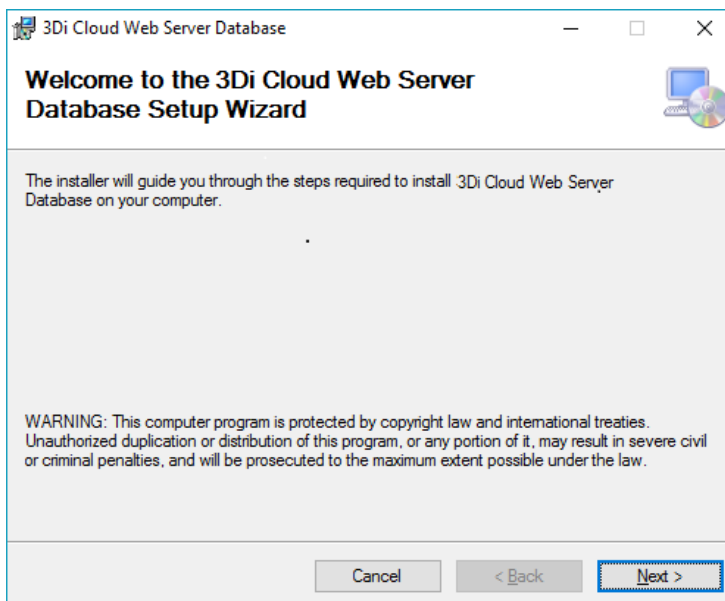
3Di Cloud Web Server Database

Welcome to the 3Di Cloud Web Server Database Setup Wizard

The installer will guide you through the steps required to install 3Di Cloud Web Server Database on your computer.

WARNING: This computer program is protected by copyright law and international treaties. Unauthorized duplication or distribution of this program, or any portion of it, may result in severe civil or criminal penalties, and will be prosecuted to the maximum extent possible under the law.

Cancel

< Back

Next >